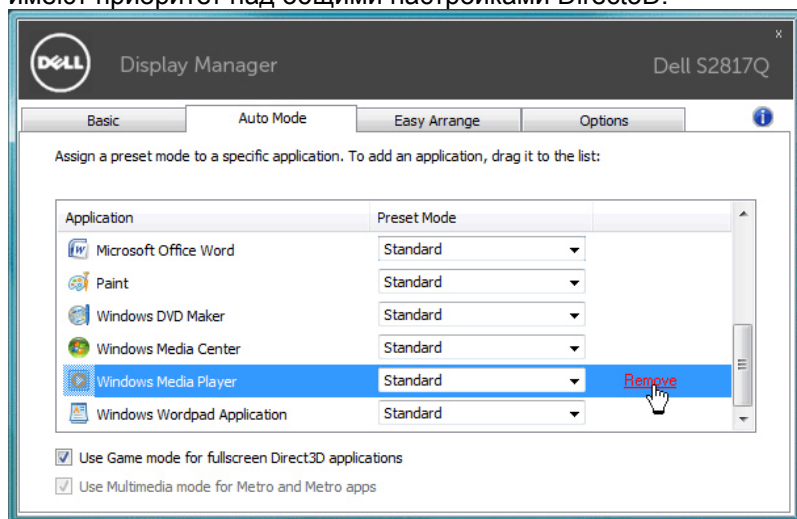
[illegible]

DELL

Display Manager

Dell S2817Q

x

Basic

Auto Mode

Easy Arrange

Options

Assign a preset mode to a specific application. To add an application, drag it to the list:

| Application | Preset Mode | |
|---|---|---|
| Microsoft Office Word | Standard | |
| Paint | Standard | |
| Windows DVD Maker | Standard | |
| Windows Media Center | Standard | |
| Windows Media Player | Standard | Remove |
| Windows Wordpad Application | Standard | |

Use Game mode for fullscreen Direct3D applications

Use Multimedia mode for Metro and Metro apps